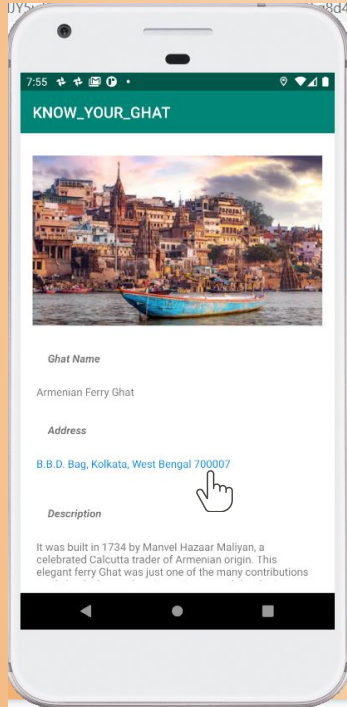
7:55

KNOW_YOUR_GHAT

Ghat Name

Armenian Ferry Ghat

Address

B.B.D. Bag, Kolkata, West Bengal 700007

Description

It was built in 1734 by Manvel Hazaar Maliyan, a celebrated Calcutta trader of Armenian origin. This elegant ferry Ghat was just one of the many contributions